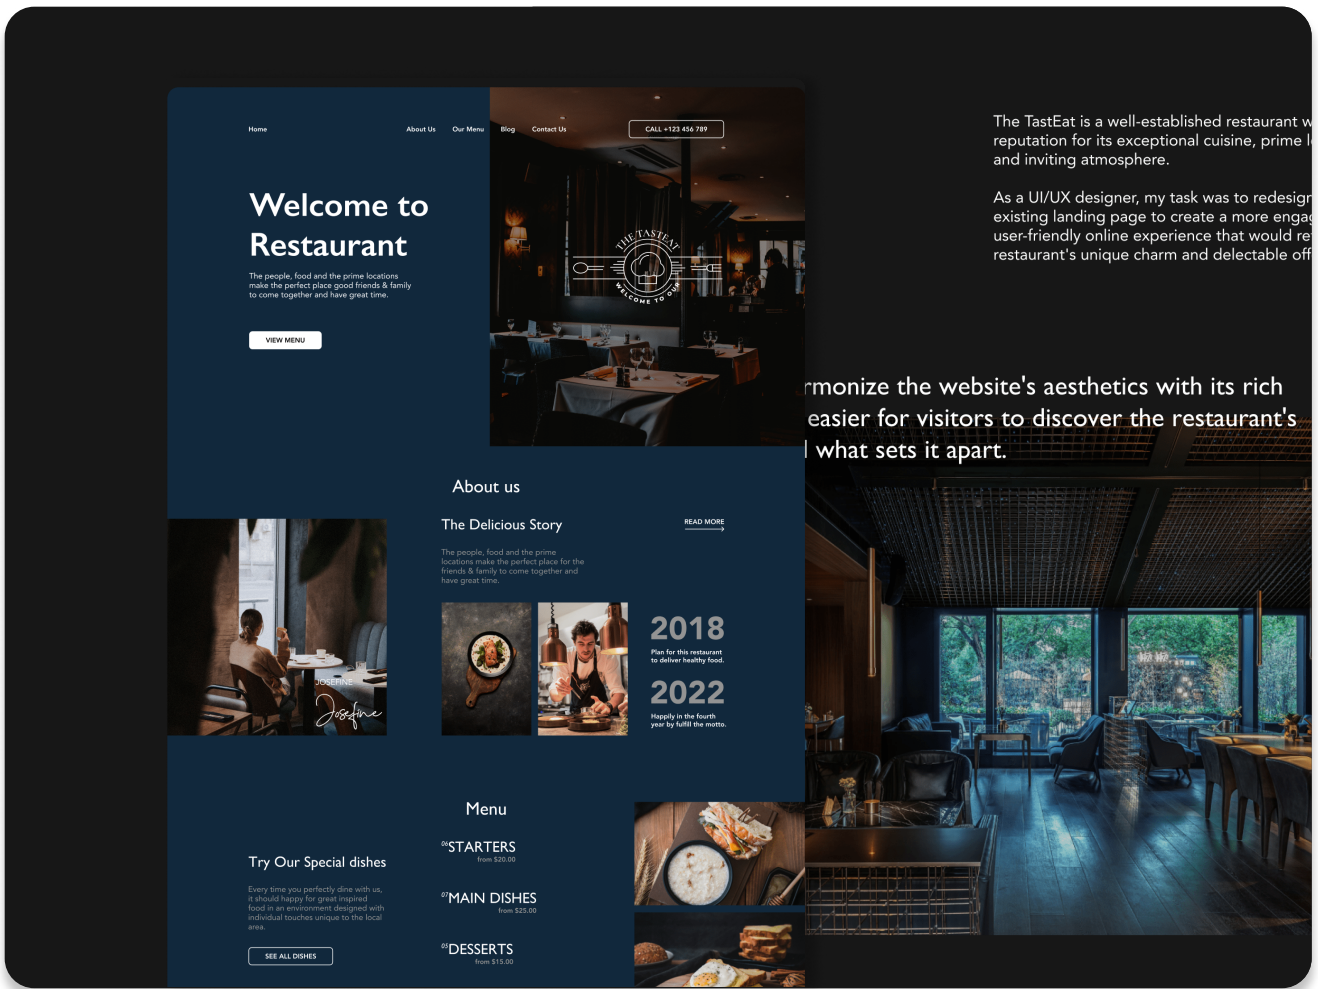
Home

About Us

Our Menu

Blog

Contact Us

CALL +123 456 789

Welcome to Restaurant

The people, food and the prime locations make the perfect place good friends & family to come together and have great time.

VIEW MENU

THE TASTEAT

WELCOME TO OUR

About us

The Delicious Story

READ MORE

The people, food and the prime locations make the perfect place for the friends & family to come together and have great time.

JOSEFINE

Josefine

2018

Plan for this restaurant to deliver healthy food.

2022

Happily in the fourth year by fulfill the motto.

Menu

Try Our Special dishes

Every time you perfectly dine with us, it should happy for great inspired food in an environment designed with individual touches unique to the local area.

SEE ALL DISHES

$^{06}$STARTERS
from $20.00

$^{07}$MAIN DISHES
from $25.00

$^{05}$DESSERTS
from $15.00

The TastEat is a well-established restaurant w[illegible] reputation for its exceptional cuisine, prime l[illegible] and inviting atmosphere.

As a UI/UX designer, my task was to redesig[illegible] existing landing page to create a more engag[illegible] user-friendly online experience that would re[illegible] restaurant's unique charm and delectable off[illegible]

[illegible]rmonize the website's aesthetics with its rich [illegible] easier for visitors to discover the restaurant's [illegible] what sets it apart.